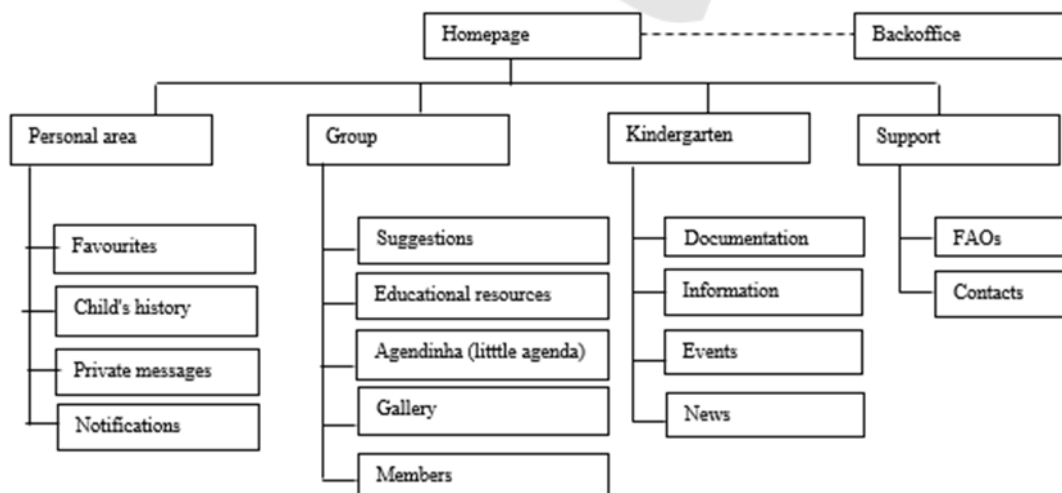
Homepage

Backoffice

Personal area

Favourites

Child's history

Private messages

Notifications

Group

Suggestions

Educational resources

Agendinha (litttle agenda)

Gallery

Members

Kindergarten

Documentation

Information

Events

News

Support

FAOs

Contacts